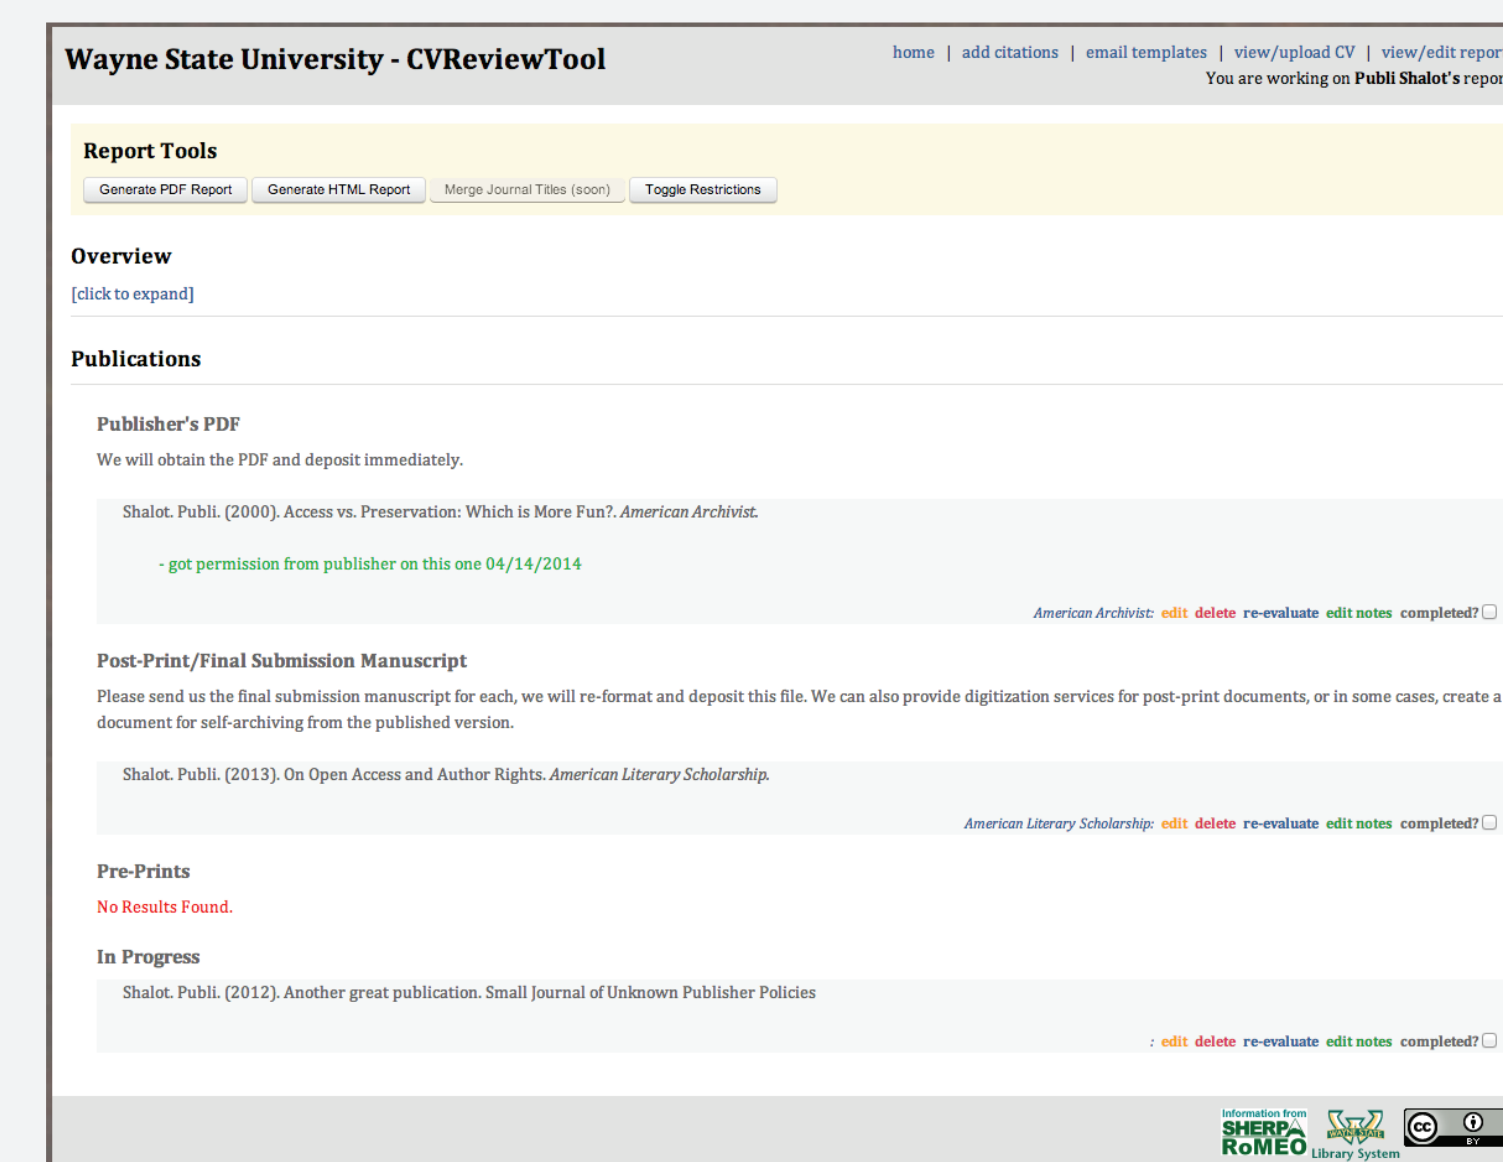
Wayne State University - CVReviewTool

home | add citations | email templates | view/upload CV | view/edit repor
You are working on Publi Shalot's repor

Report Tools

Generate PDF Report Generate HTML Report Merge Journal Titles (soon) Toggle Restrictions

Overview

[click to expand]

Publications

Publisher's PDF

We will obtain the PDF and deposit immediately.

Shalot. Publi. (2000). Access vs. Preservation: Which is More Fun?. American Archivist.

- got permission from publisher on this one 04/14/2014

American Archivist: edit delete re-evaluate edit notes completed?

Post-Print/Final Submission Manuscript

Please send us the final submission manuscript for each, we will re-format and deposit this file. We can also provide digitization services for post-print documents, or in some cases, create a document for self-archiving from the published version.

Shalot. Publi. (2013). On Open Access and Author Rights. American Literary Scholarship.

American Literary Scholarship: edit delete re-evaluate edit notes completed?

Pre-Prints

No Results Found.

In Progress

Shalot. Publi. (2012). Another great publication. Small Journal of Unknown Publisher Policies

: edit delete re-evaluate edit notes completed?

Information from SHERPA RoMEO

WAYNE STATE Library System

cc BY